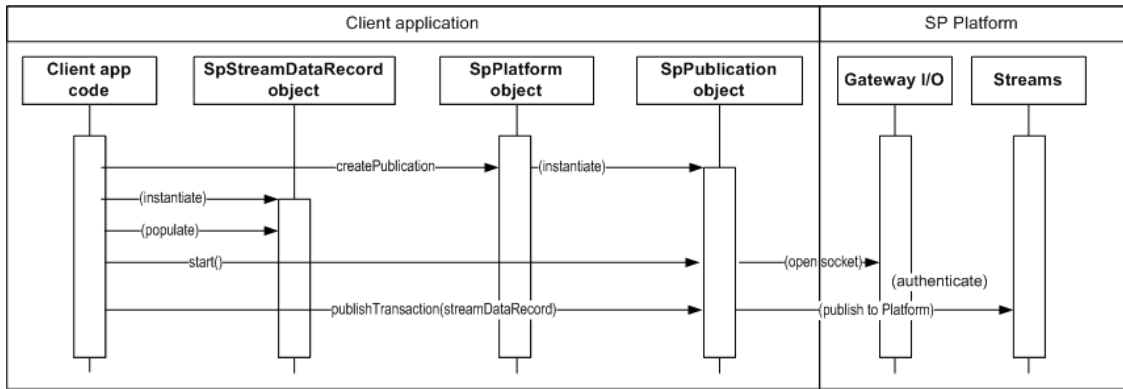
Client application

SP Platform

Client app code

SpStreamDataRecord object

SpPlatform object

SpPublication object

Gateway I/O

Streams

createPublication

(instantiate)

(instantiate)

(populate)

start()

(open socket)

(authenticate)

publishTransaction(streamDataRecord)

(publish to Platform)